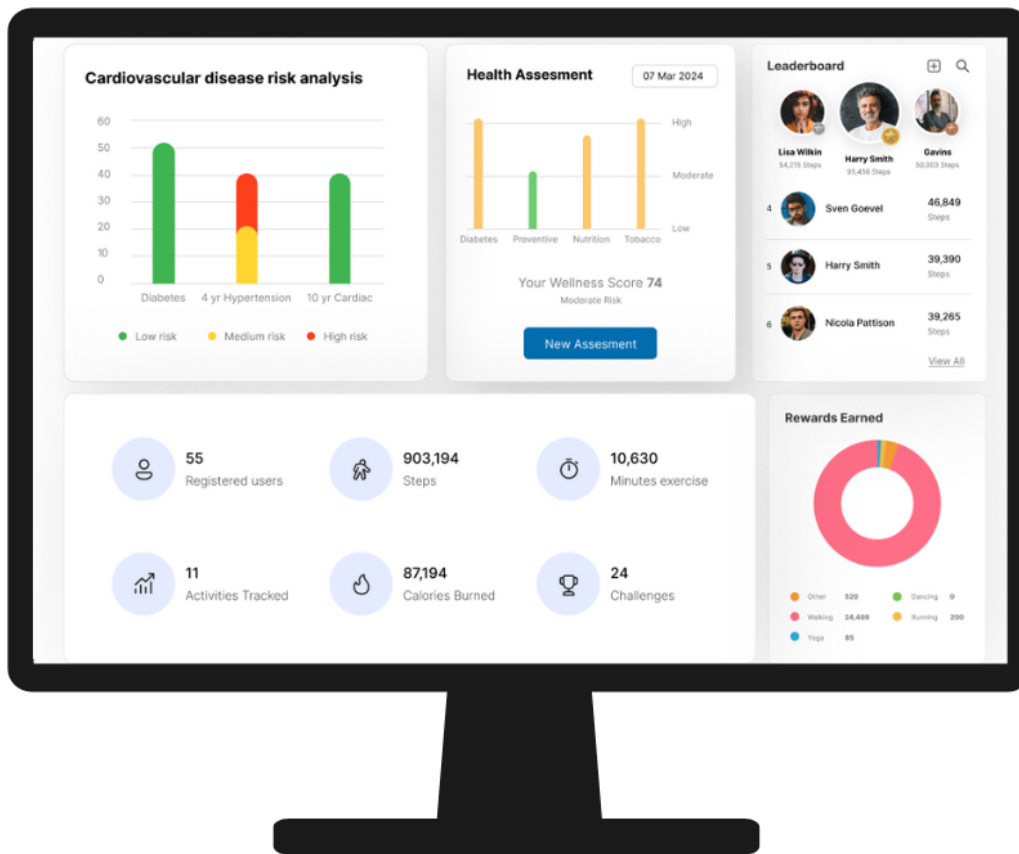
Cardiovascular disease risk analysis

60
50
40
30
20
10
0

Diabetes
4 yr Hypertension
10 yr Cardiac

Low risk
Medium risk
High risk

Health Assesment
07 Mar 2024

High
Moderate
Low

Diabetes
Preventive
Nutrition
Tobacco

Your Wellness Score 74
Moderate Risk

New Assesment

Leaderboard

Lisa Wilkin
54,215 Steps
Harry Smith
95,456 Steps
Gavins
50,003 Steps

4 Sven Goevel 46,849 Steps
5 Harry Smith 39,390 Steps
6 Nicola Pattison 39,265 Steps

View All

55
Registered users

903,194
Steps

10,630
Minutes exercise

11
Activities Tracked

87,194
Calories Burned

24
Challenges

Rewards Earned

Other 520
Dancing 0
Walking 24,469
Running 200
Yoga 85